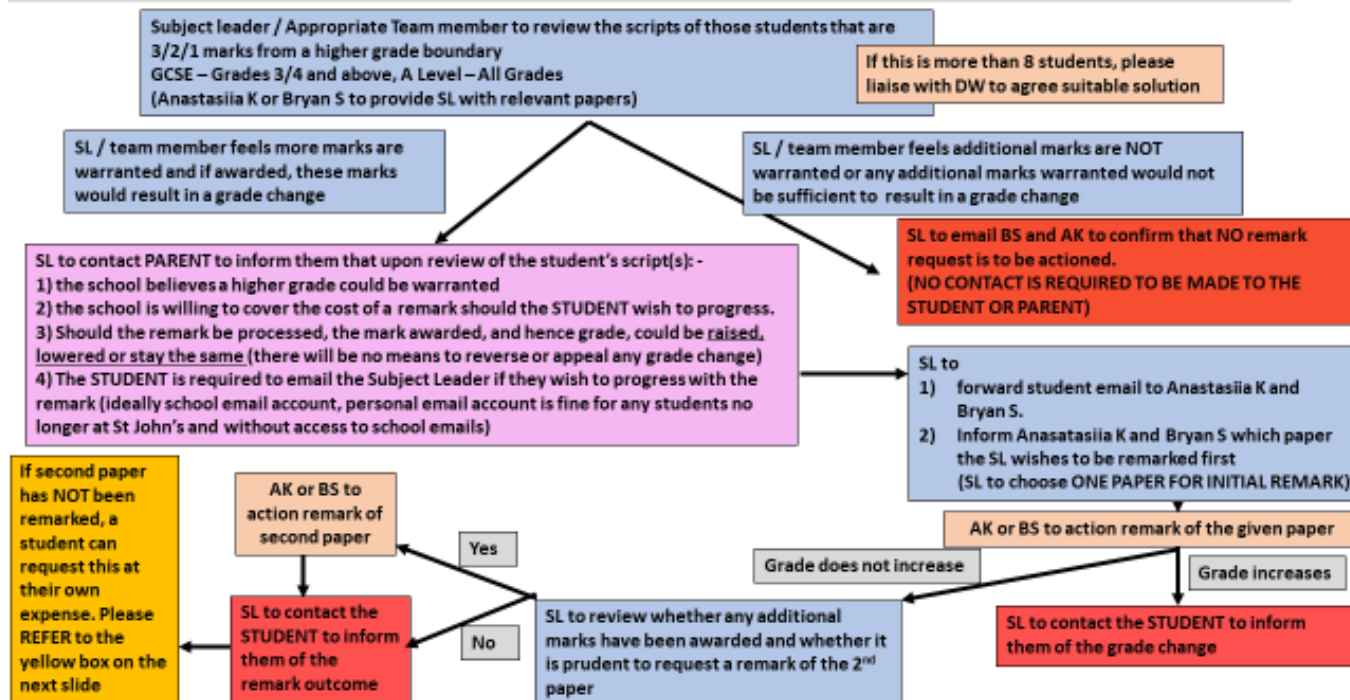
Subject leader / Appropriate Team member to review the scripts of those students that are 3/2/1 marks from a higher grade boundary
GCSE – Grades 3/4 and above, A Level – All Grades
(Anastasiia K or Bryan S to provide SL with relevant papers)

If this is more than 8 students, please liaise with DW to agree suitable solution

SL / team member feels more marks are warranted and if awarded, these marks would result in a grade change

SL / team member feels additional marks are NOT warranted or any additional marks warranted would not be sufficient to result in a grade change

SL to contact PARENT to inform them that upon review of the student's script(s): -
1) the school believes a higher grade could be warranted
2) the school is willing to cover the cost of a remark should the STUDENT wish to progress.
3) Should the remark be processed, the mark awarded, and hence grade, could be raised, lowered or stay the same (there will be no means to reverse or appeal any grade change)
4) The STUDENT is required to email the Subject Leader if they wish to progress with the remark (ideally school email account, personal email account is fine for any students no longer at St John's and without access to school emails)

SL to email BS and AK to confirm that NO remark request is to be actioned.
(NO CONTACT IS REQUIRED TO BE MADE TO THE STUDENT OR PARENT)

SL to
1) forward student email to Anastasiia K and Bryan S.
2) Inform Anasatasiia K and Bryan S which paper the SL wishes to be remarked first
(SL to choose ONE PAPER FOR INITIAL REMARK)

AK or BS to action remark of the given paper

Grade does not increase

Grade increases

SL to contact the STUDENT to inform them of the grade change

SL to review whether any additional marks have been awarded and whether it is prudent to request a remark of the 2$^{nd}$ paper

Yes

No

AK or BS to action remark of second paper

SL to contact the STUDENT to inform them of the remark outcome

If second paper has NOT been remarked, a student can request this at their own expense. Please REFER to the yellow box on the next slide